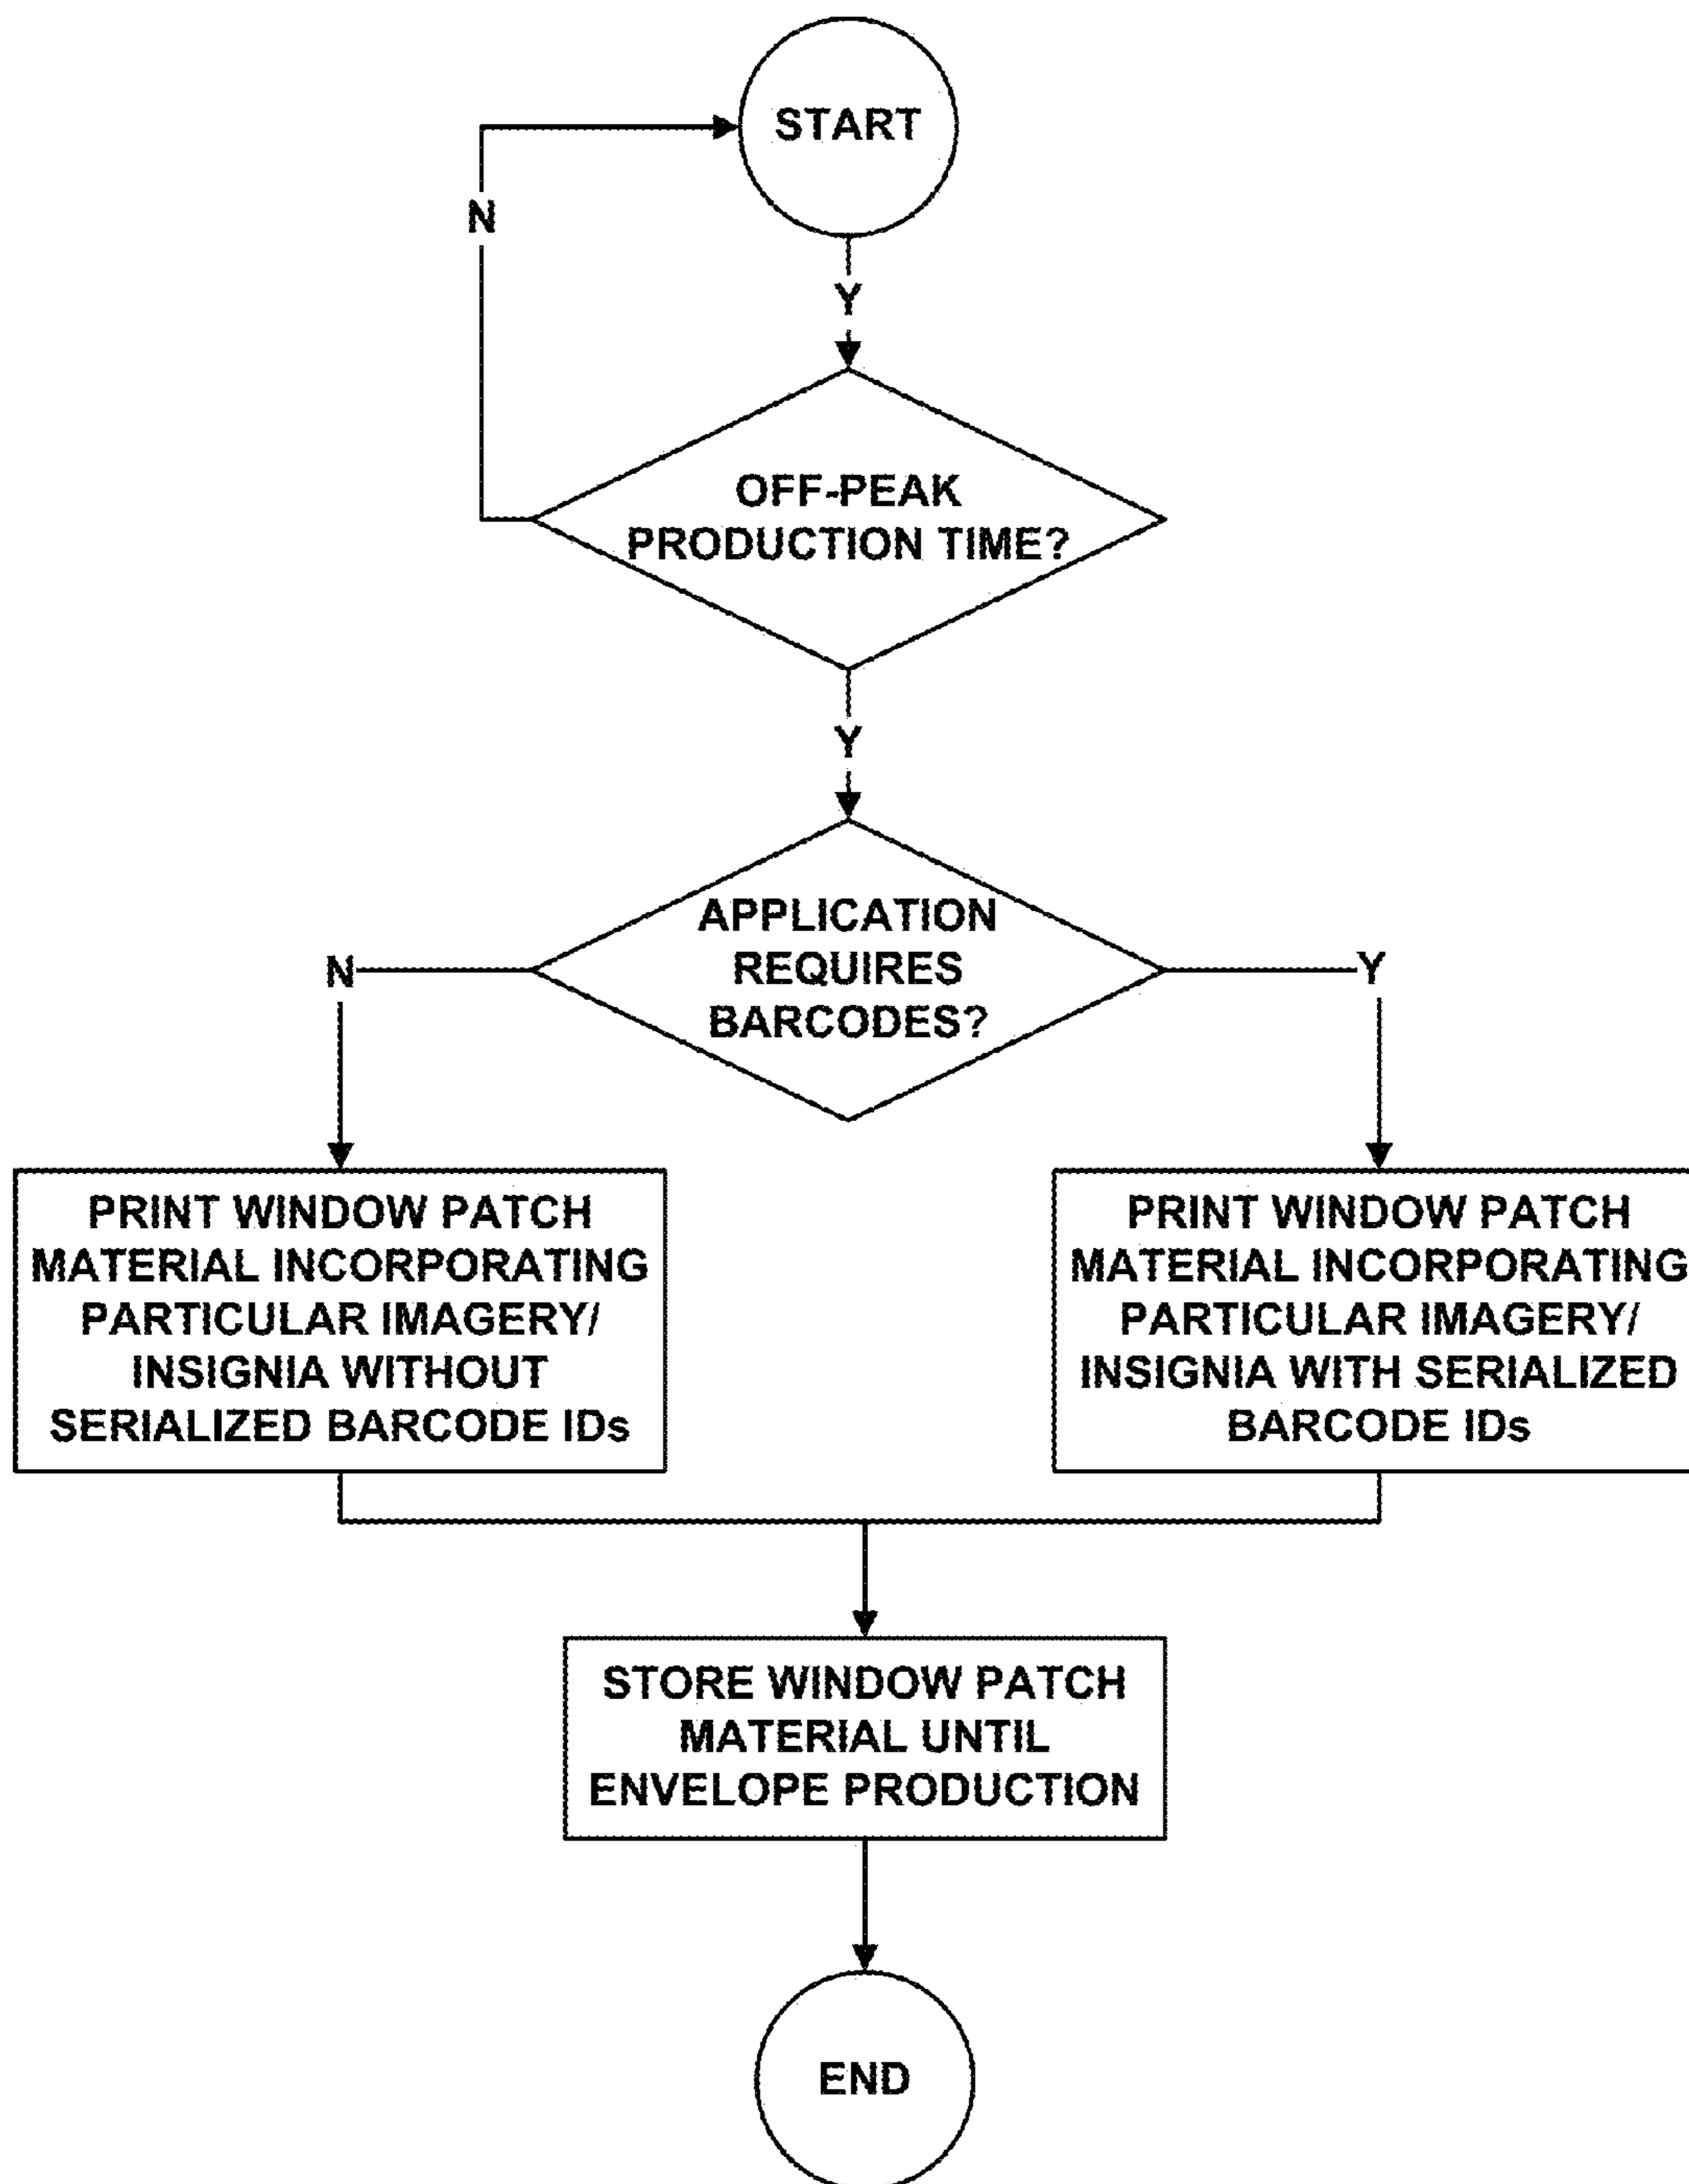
START

N

Y

OFF-PEAK PRODUCTION TIME?

Y

APPLICATION REQUIRES BARCODES?

N

Y

PRINT WINDOW PATCH MATERIAL INCORPORATING PARTICULAR IMAGERY/ INSIGNIA WITHOUT SERIALIZED BARCODE IDs

PRINT WINDOW PATCH MATERIAL INCORPORATING PARTICULAR IMAGERY/ INSIGNIA WITH SERIALIZED BARCODE IDs

STORE WINDOW PATCH MATERIAL UNTIL ENVELOPE PRODUCTION

END